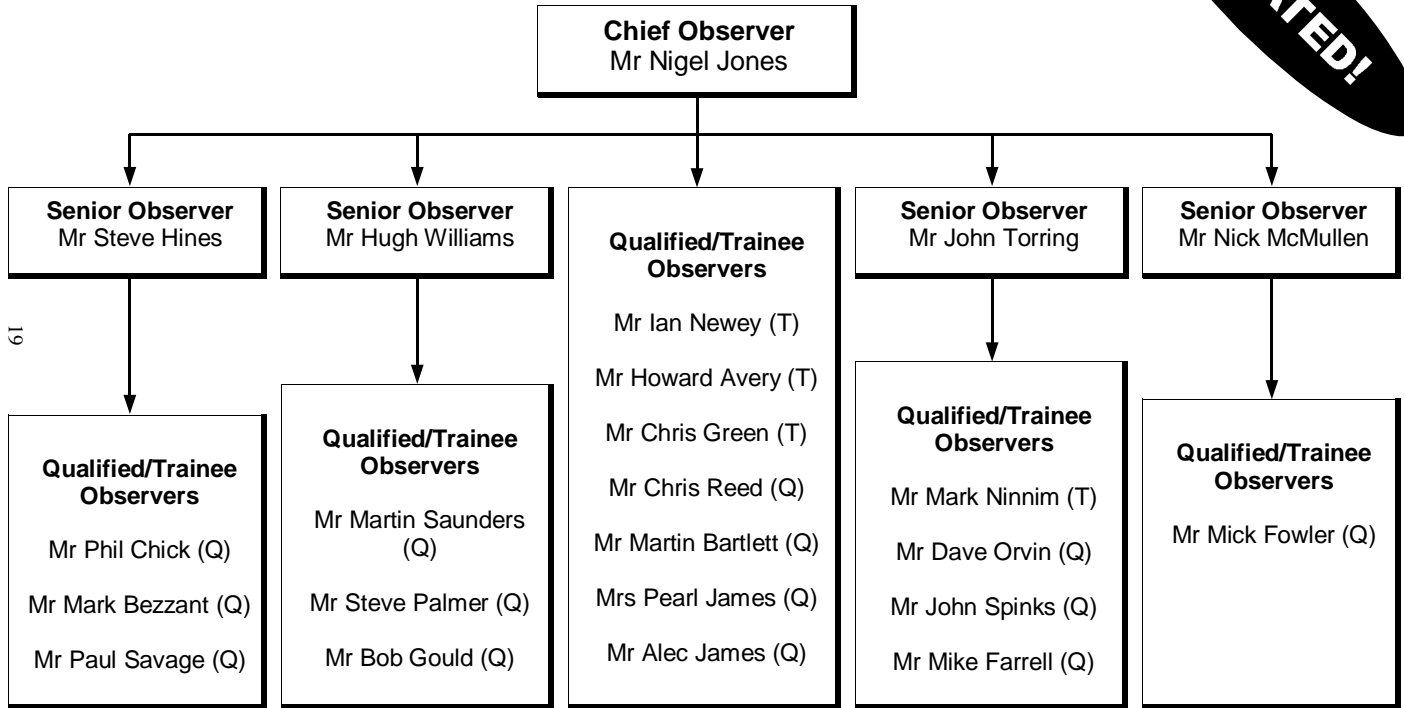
ATED!

**Chief Observer**
Mr Nigel Jones

**Senior Observer**
Mr Steve Hines

**Qualified/Trainee Observers**
Mr Phil Chick (Q)
Mr Mark Bezzant (Q)
Mr Paul Savage (Q)

**Senior Observer**
Mr Hugh Williams

**Qualified/Trainee Observers**
Mr Martin Saunders (Q)
Mr Steve Palmer (Q)
Mr Bob Gould (Q)

**Qualified/Trainee Observers**
Mr Ian Newey (T)
Mr Howard Avery (T)
Mr Chris Green (T)
Mr Chris Reed (Q)
Mr Martin Bartlett (Q)
Mrs Pearl James (Q)
Mr Alec James (Q)

**Senior Observer**
Mr John Torring

**Qualified/Trainee Observers**
Mr Mark Ninnim (T)
Mr Dave Orvin (Q)
Mr John Spinks (Q)
Mr Mike Farrell (Q)

**Senior Observer**
Mr Nick McMullen

**Qualified/Trainee Observers**
Mr Mick Fowler (Q)

19